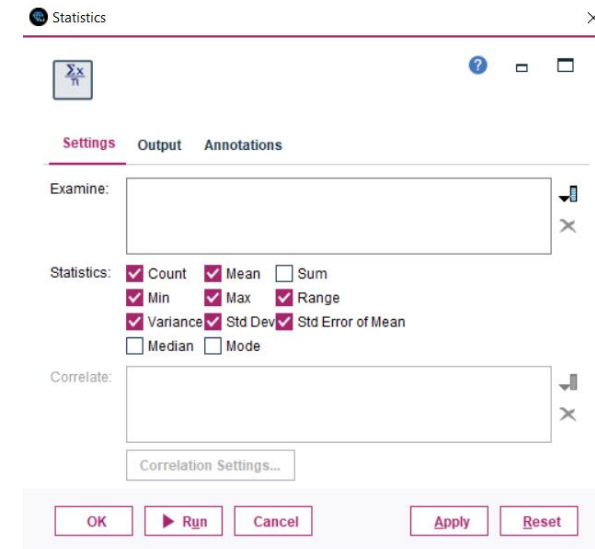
Statistics

Settings Output Annotations

Examine:

Statistics: Count Mean Sum
Min Max Range
Variance Std Dev Std Error of Mean
Median Mode

Correlate:

Correlation Settings...

OK Run Cancel Apply Reset